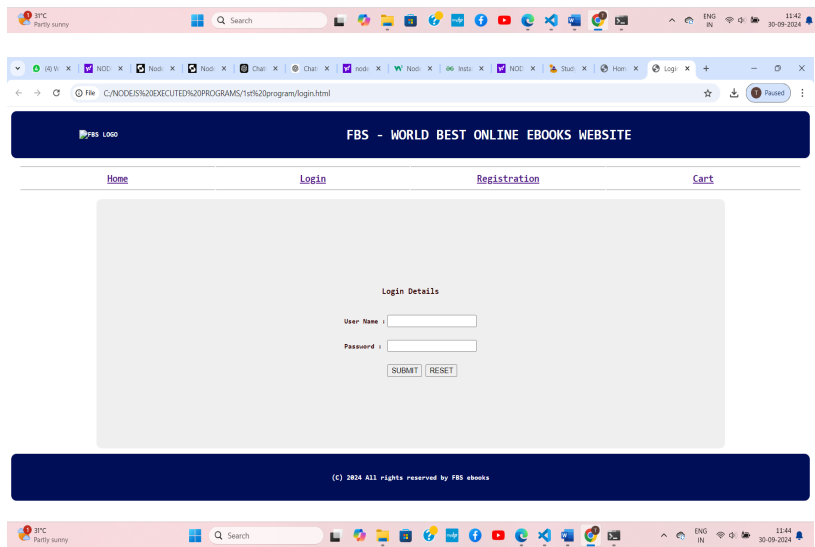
31°C
Partly sunny

Search

ENG
IN
11:42
30-09-2024

(4) W ×
NOD ×
Nod ×
Nod ×
Chat ×
Chat ×
node ×
Nod ×
Insta ×
NOD ×
Stud ×
Hom ×
Login ×
+

File C:/NODEJS%20EXECUTED%20PROGRAMS/1st%20program/login.html

Paused

FBS LOGO

FBS - WORLD BEST ONLINE EBOOKS WEBSITE

| Home | Login | Registration | Cart |
|---|---|---|---|

Login Details

User Name :

Password :

SUBMIT RESET

(C) 2024 All rights reserved by FBS ebooks

31°C
Partly sunny

Search

ENG
IN
11:44
30-09-2024